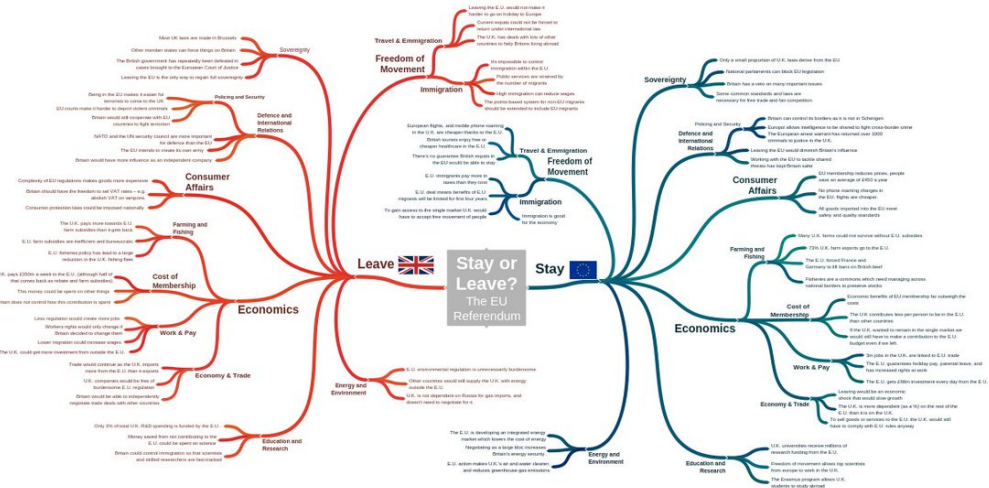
Stay or Leave?
The EU Referendum

Leave

Sovereignty
Most UK laws are made in Brussels
Other member states can force things on Britain
The British government has repeatedly been defeated in cases brought to the European Court of Justice
Leaving the EU is the only way to regain full sovereignty

Defence and International Relations
Policing and Security
Being in the EU makes it easier for terrorists to come to the UK
EU courts make it harder to deport violent criminals
Britain would still cooperate with EU countries to fight terrorism
NATO and the UN security council are more important for defence than the EU
The EU intends to create its own army
Britain would have more influence as an independent company

Consumer Affairs
Complexity of EU regulations makes goods more expensive
Britain should have the freedom to set VAT rates – e.g. abolish VAT on tampons
Consumer protection laws could be imposed nationally

Economics
Farming and Fishing
The U.K. pays more towards E.U. farm subsidies than it gets back
E.U. farm subsidies are inefficient and bureaucratic
E.U. fisheries policy has lead to a large reduction in the U.K. fishing fleet

Cost of Membership
U.K. pays £350m a week to the E.U. (although half of that comes back as rebate and farm subsidies)
This money could be spent on other things
Britain does not control how this contribution is spent

Work & Pay
Less regulation would create more jobs
Workers rights would only change if Britain decided to change them
Lower migration could increase wages
The U.K. could get more investment from outside the E.U.

Economy & Trade
Trade would continue as the U.K. imports more from the E.U. than it exports
U.K. companies would be free of burdensome E.U. regulation
Britain would be able to independently negotiate trade deals with other countries

Education and Research
Only 3% of total U.K. R&D spending is funded by the E.U.
Money saved from not contributing to the E.U. could be spent on science
Britain could control immigration so that scientists and skilled researchers are fast-tracked

Freedom of Movement
Travel & Emmigration
Leaving the E.U. would not make it harder to go on holiday to Europe
Current expats could not be forced to return under international law
The U.K. has deals with lots of other countries to help Britons living abroad

Immigration
It's impossible to control immigration within the E.U.
Public services are strained by the number of migrants
High immigration can reduce wages
The points-based system for non-EU migrants should be extended to include EU migrants

Energy and Environment
E.U. environmental regulation is unnecessarily burdensome
Other countries would still supply the U.K. with energy outside the E.U.
U.K. is not dependant on Russia for gas imports, and doesn't need to negotiate for it

Stay

Freedom of Movement
Travel & Emmigration
European flights, and mobile phone roaming in the U.K. are cheaper thanks to the E.U.
British tourists enjoy free or cheaper healthcare in the E.U.
There's no guarantee British expats in the EU would be able to stay

Immigration
E.U. immigrants pay more in taxes than they cost
E.U. deal means benefits of E.U. migrants will be limited for first four years
To gain access to the single market U.K. would have to accept free movement of people
Immigration is good for the economy

Energy and Environment
The E.U. is developing an integrated energy market which lowers the cost of energy
Negotiating as a large bloc increases Britain's energy security
E.U. action makes U.K.'s air and water cleaner, and reduces greenhouse gas emissions

Sovereignty
Only a small proportion of U.K. laws derive from the EU
National parliaments can block EU legislation
Britain has a veto on many important issues
Some common standards and laws are necessary for free trade and fair competition

Defence and International Relations
Policing and Security
Britain can control its borders as it is not in Schengen
Europol allows intelligence to be shared to fight cross-border crime
The European arrest warrant has returned over 1000 criminals to justice in the U.K.
Leaving the EU would diminish Britain's influence
Working with the EU to tackle shared threats has kept Britain safe

Consumer Affairs
EU membership reduces prices, people save an average of £450 a year
No phone roaming charges in the EU, flights are cheaper
All goods imported into the EU meet safety and quality standards

Economics
Farming and Fishing
Many U.K. farms could not survive without E.U. subsidies
72% U.K. farm exports go to the E.U.
The E.U. forced France and Germany to lift bans on British beef
Fisheries are a commons which need managing across national borders to preserve stocks

Cost of Membership
Economic benefits of EU membership far outweigh the costs
The U.K. contributes less per person to be in the E.U. than other countries
If the U.K. wanted to remain in the single market we would still have to make a contribution to the E.U. budget even if we left.

Work & Pay
3m jobs in the U.K. are linked to E.U. trade
The E.U. guarantees holiday pay, parental leave, and has increased rights at work
The E.U. gets £66m investment every day from the E.U.

Economy & Trade
Leaving would be an economic shock that would slow growth
The U.K. is more dependant (as a %) on the rest of the E.U. than it is on the U.K.
To sell goods or services to the E.U. the U.K. would still have to comply with E.U. rules anyway

Education and Research
U.K. universities receive millions of research funding from the E.U.
Freedom of movement allows top scientists from europe to work in the U.K.
The Erasmus program allows U.K. students to study abroad